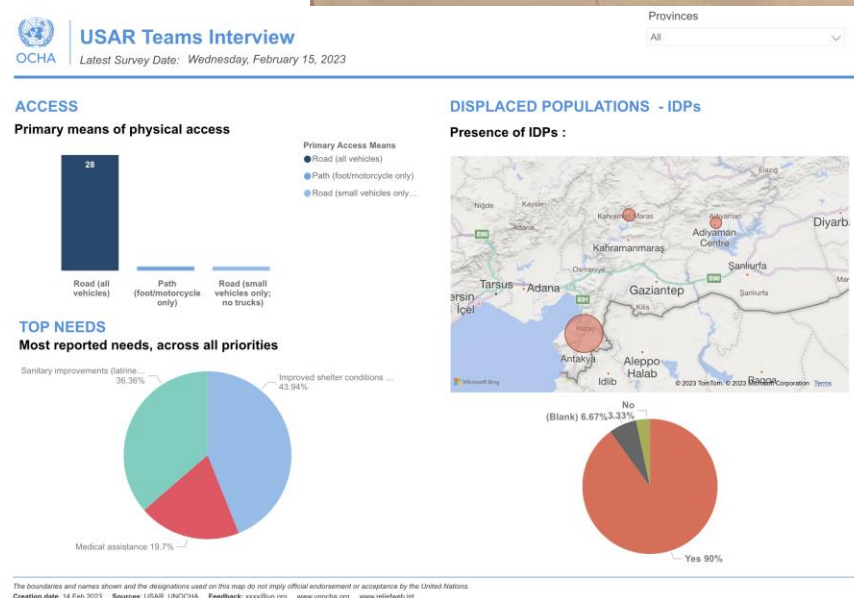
OCHA

USAR Teams Interview

Latest Survey Date: Wednesday, February 15, 2023

Provinces

All

ACCESS

Primary means of physical access

28

Road (all vehicles)

Path (foot/motorcycle only)

Road (small vehicles only; no trucks)

Primary Access Means

Road (all vehicles)

Path (foot/motorcycle only)

Road (small vehicles only...

DISPLACED POPULATIONS - IDPs

Presence of IDPs :

Niğde Kayseri Kahramanmaraş Adıyaman Elazığ Adıyaman Centre Diyarb Adana Kahramanmaraş Osmaniye Şanlıurfa Şanlıurfa Tarsus Adana Gaziantep Mersin İçel Kilis Hatay Antakya Aleppo Halab Idlib Raqqa E90 E91

Microsoft Bing © 2023 TomTom, © 2023 Microsoft Corporation Terms

TOP NEEDS

Most reported needs, across all priorities

Sanitary improvements (latrine... 36.36%

Improved shelter conditions ... 43.94%

Medical assistance 19.7%

(Blank) 6.67%

No 3.33%

Yes 90%

The boundaries and names shown and the designations used on this map do not imply official endorsement or acceptance by the United Nations.

Creation date: 14 Feb 2023 Sources: USAR, UNOCHA Feedback: xxxx@un.org www.unocha.org www.reliefweb.int